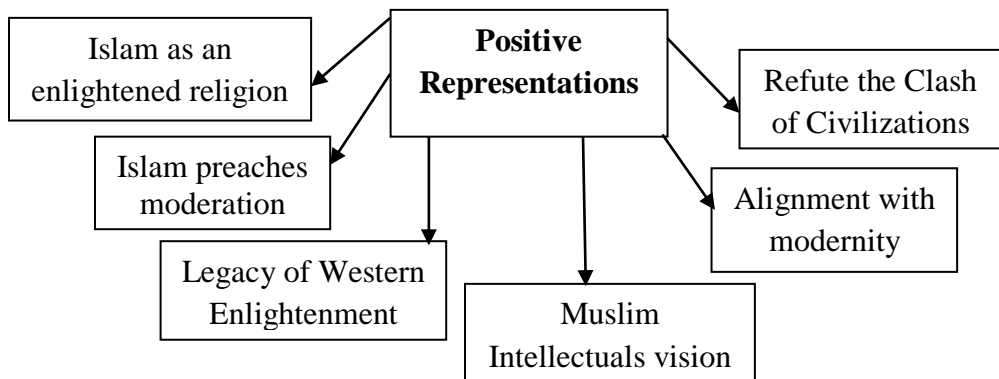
Positive Representations

Islam as an enlightened religion

Islam preaches moderation

Legacy of Western Enlightenment

Muslim Intellectuals vision

Alignment with modernity

Refute the Clash of Civilizations